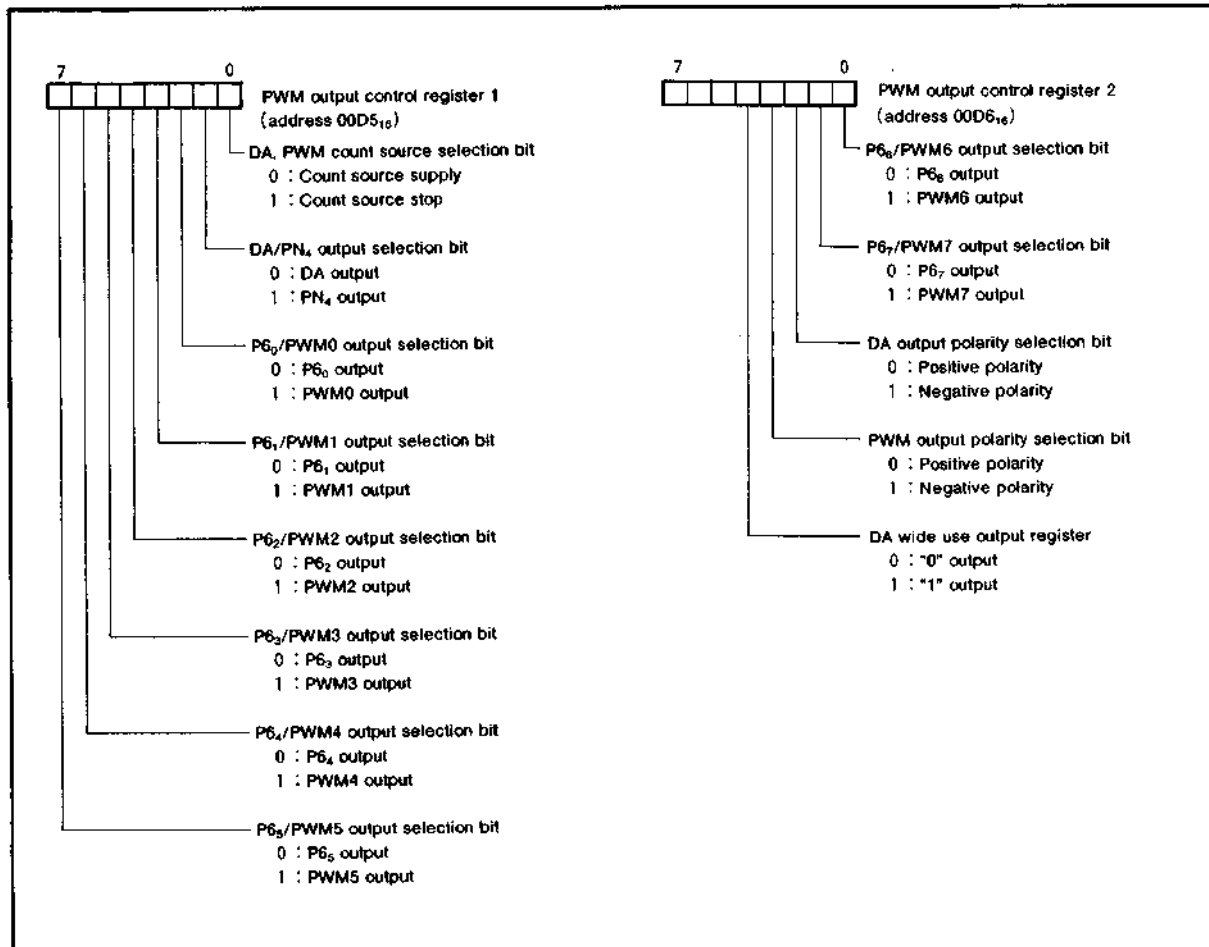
7 0

PWM output control register 1 (address $00D5_{16}$)

DA, PWM count source selection bit
0 : Count source supply
1 : Count source stop

DA/$PN_4$ output selection bit
0 : DA output
1 : $PN_4$ output

$P6_0$/PWM0 output selection bit
0 : $P6_0$ output
1 : PWM0 output

$P6_1$/PWM1 output selection bit
0 : $P6_1$ output
1 : PWM1 output

$P6_2$/PWM2 output selection bit
0 : $P6_2$ output
1 : PWM2 output

$P6_3$/PWM3 output selection bit
0 : $P6_3$ output
1 : PWM3 output

$P6_4$/PWM4 output selection bit
0 : $P6_4$ output
1 : PWM4 output

$P6_5$/PWM5 output selection bit
0 : $P6_5$ output
1 : PWM5 output

7 0

PWM output control register 2 (address $00D6_{16}$)

$P6_6$/PWM6 output selection bit
0 : $P6_6$ output
1 : PWM6 output

$P6_7$/PWM7 output selection bit
0 : $P6_7$ output
1 : PWM7 output

DA output polarity selection bit
0 : Positive polarity
1 : Negative polarity

PWM output polarity selection bit
0 : Positive polarity
1 : Negative polarity

DA wide use output register
0 : "0" output
1 : "1" output